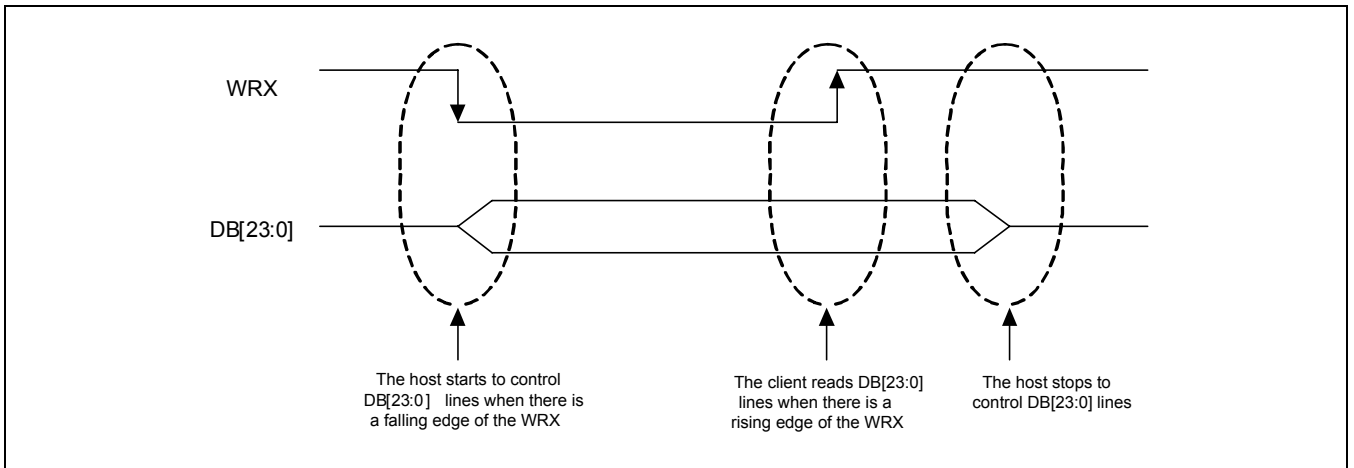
WRX

DB[23:0]

The host starts to control DB[23:0] lines when there is a falling edge of the WRX

The client reads DB[23:0] lines when there is a rising edge of the WRX

The host stops to control DB[23:0] lines